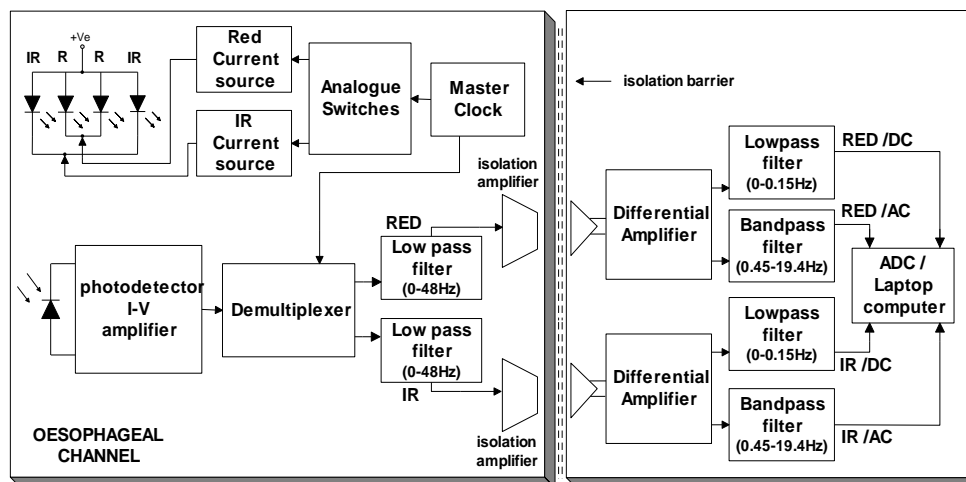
+Ve

IR R R IR

Red Current source

IR Current source

Analogue Switches

Master Clock

isolation barrier

isolation amplifier

RED

Low pass filter (0-48Hz)

photodetector I-V amplifier

Demultiplexer

Low pass filter (0-48Hz)

IR

isolation amplifier

OESOPHAGEAL CHANNEL

Differential Amplifier

Lowpass filter (0-0.15Hz)

RED /DC

Bandpass filter (0.45-19.4Hz)

RED /AC

ADC / Laptop computer

Differential Amplifier

Lowpass filter (0-0.15Hz)

IR /DC

Bandpass filter (0.45-19.4Hz)

IR /AC